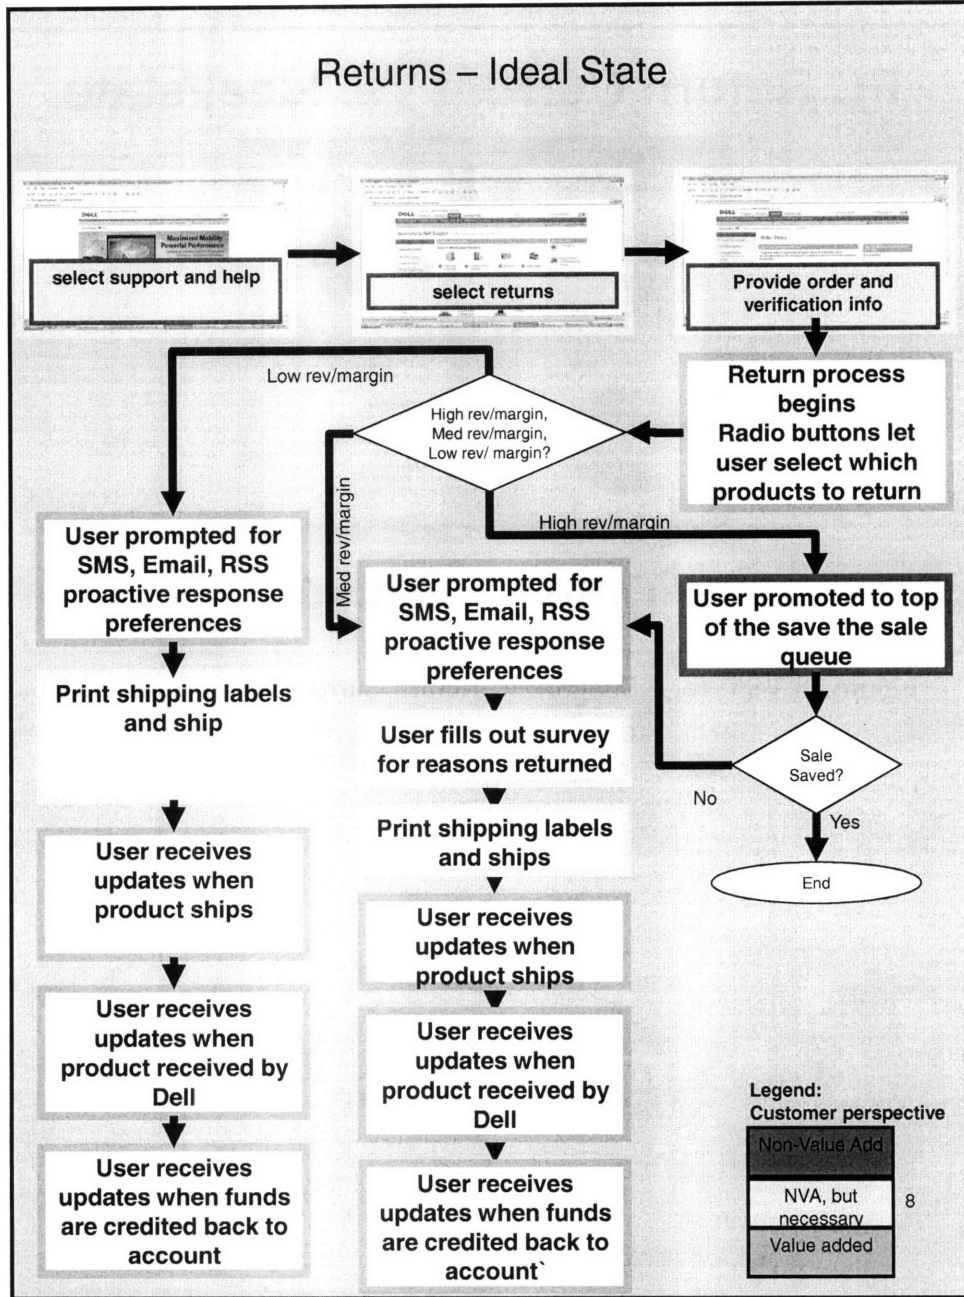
Returns – Ideal State

select support and help

select returns

Provide order and verification info

Return process begins
Radio buttons let user select which products to return

High rev/margin, Med rev/margin, Low rev/ margin?

Low rev/margin

Med rev/margin

High rev/margin

User prompted for SMS, Email, RSS proactive response preferences

Print shipping labels and ship

User receives updates when product ships

User receives updates when product received by Dell

User receives updates when funds are credited back to account

User prompted for SMS, Email, RSS proactive response preferences

User fills out survey for reasons returned

Print shipping labels and ships

User receives updates when product ships

User receives updates when product received by Dell

User receives updates when funds are credited back to account`

User promoted to top of the save the sale queue

Sale Saved?

No

Yes

End

Legend:
Customer perspective

Non-Value Add

NVA, but necessary

Value added

8